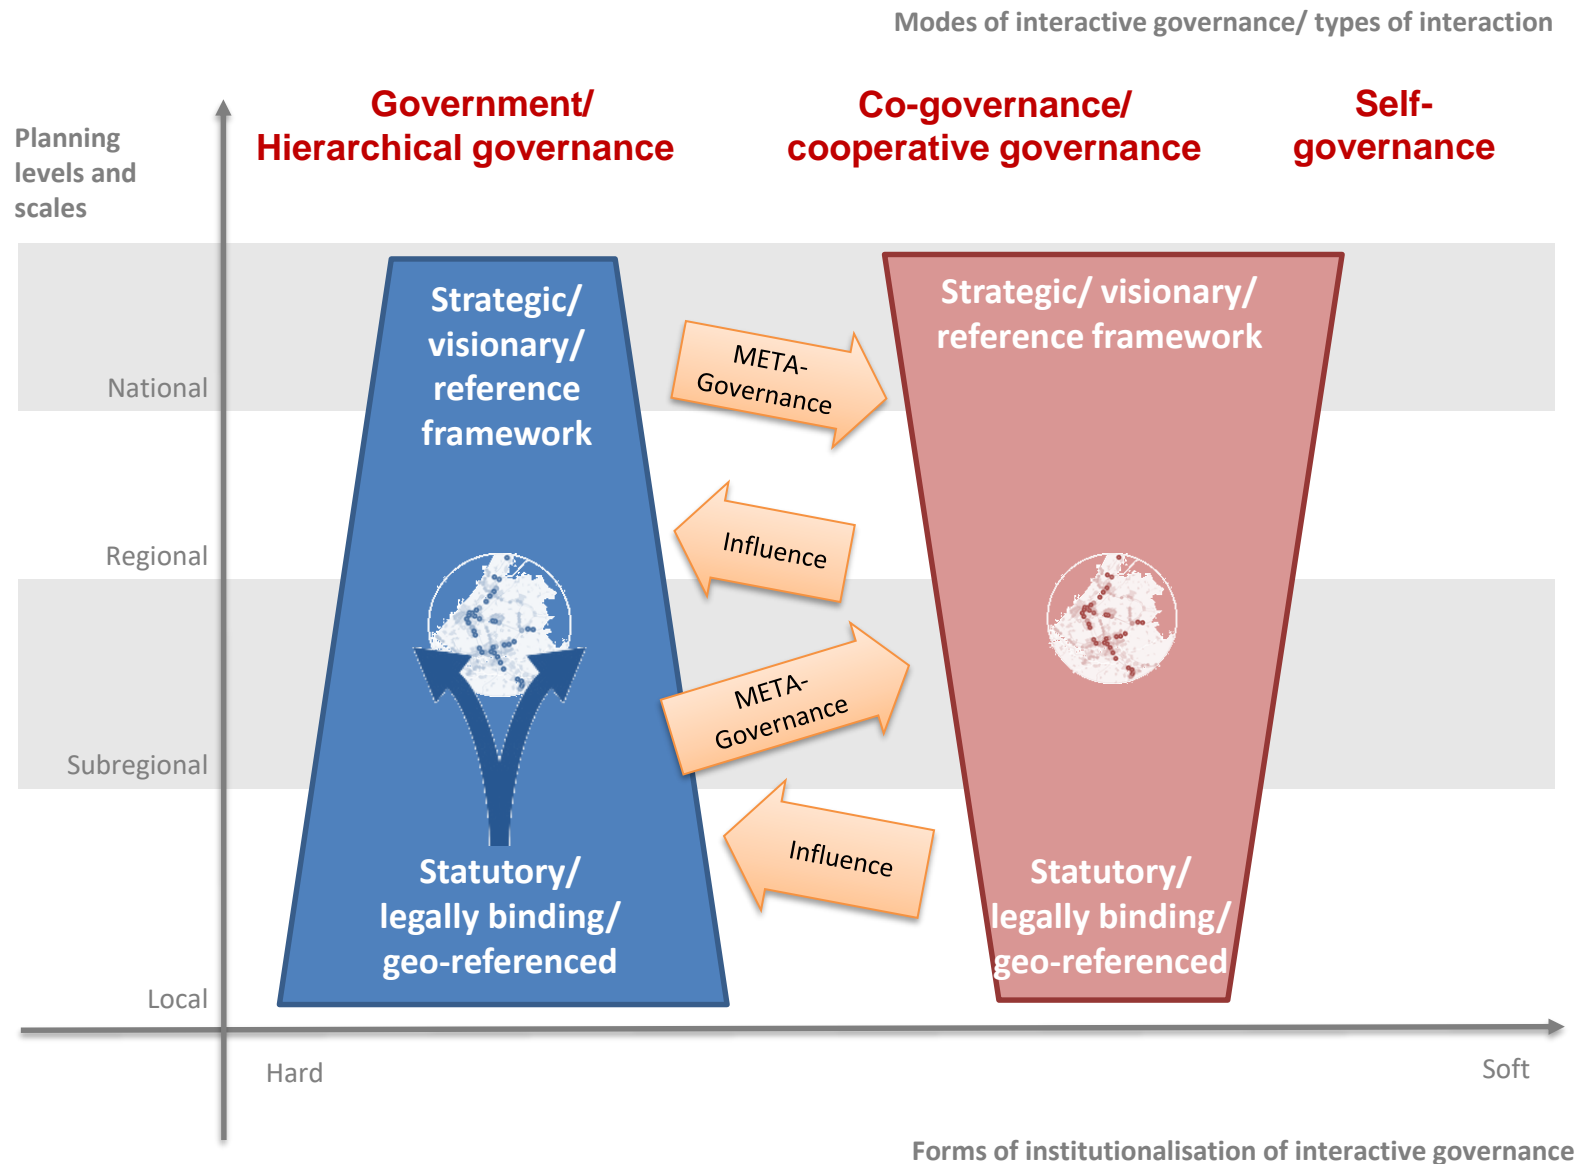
Modes of interactive governance/ types of interaction

Planning levels and scales

Government/ Hierarchical governance

Co-governance/ cooperative governance

Self-governance

National

Regional

Subregional

Local

Strategic/ visionary/ reference framework

META-Governance

Strategic/ visionary/ reference framework

Influence

META-Governance

Influence

Statutory/ legally binding/ geo-referenced

Statutory/ legally binding/ geo-referenced

Hard

Soft

Forms of institutionalisation of interactive governance